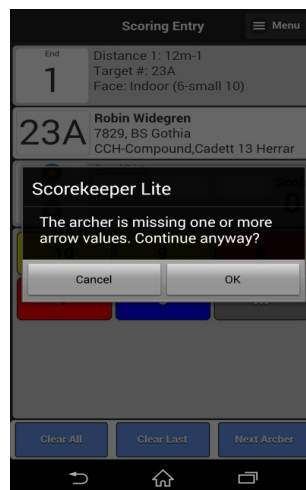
Scoring Entry

Menu

End
1

Distance 1: 12m-1
Target #: 23A
Face: Indoor (6-small 10)

23A

Robin Widegren
7829, BS Gothia
CCH-Compound,Cadett 13 Herrar

Scorekeeper Lite

The archer is missing one or more arrow values. Continue anyway?

Cancel

OK

Clear All

Clear Last

Next Archer